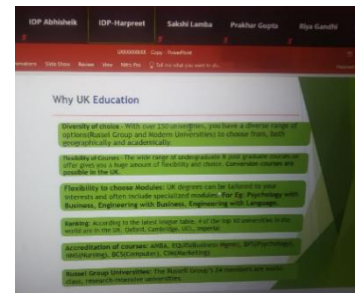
IDP Abhishek
IDP-Harpreet
Sakshi Lamba
Prakhar Gupta
Riya Gandhi

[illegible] - Copy - PowerPoint

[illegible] Slide Show Review View Nitro Pro Tell me what you want to do

Why UK Education

Diversity of choice - With over 150 universities, you have a diverse range of options(Russel Group and Modern Universities) to choose from, both geographically and academically.

Flexibility of Courses - The wide range of undergraduate & post graduate courses on offer gives you a huge amount of flexibility and choice. Conversion courses are possible in the UK.

Flexibility to choose Modules: UK degrees can be tailored to your interests and often include specialized modules. For Eg: Psychology with Business, Engineering with Business, Engineering with Language.

Ranking: According to the latest league table, 4 of the top 10 universities in the world are in the UK. Oxford, Cambridge, UCL, Imperial

Accreditation of courses: AMBA, EQUIS(Business Mgmt), BPS(Psychology), NMC(Nursing), BCS(Computer), CIM(Marketing)

Russel Group Universities: The Russell Group's 24 members are world-class, research-intensive universities.